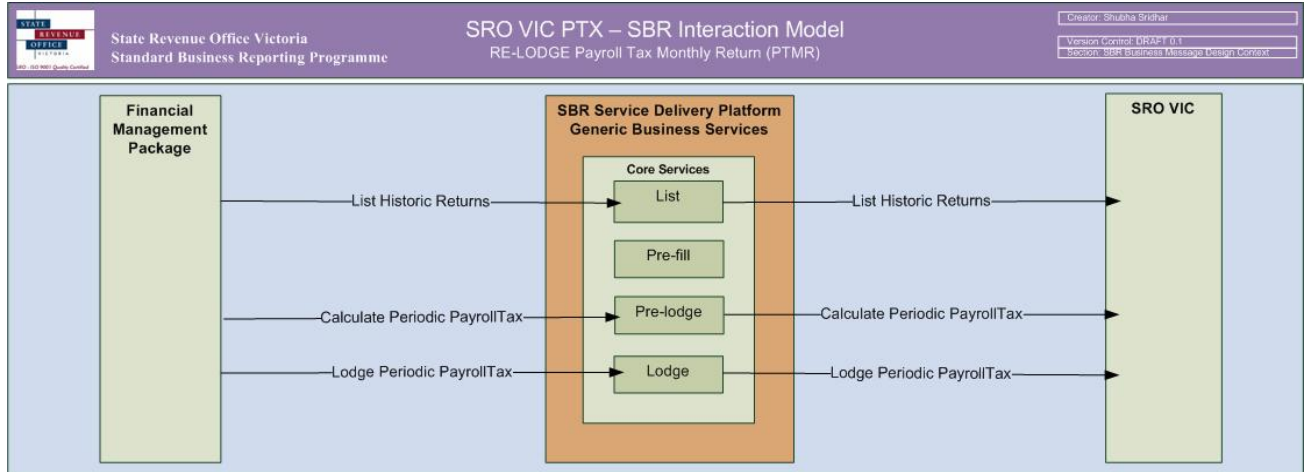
STATE REVENUE OFFICE VICTORIA
SRO - ISO 9001 Quality Certified

State Revenue Office Victoria
Standard Business Reporting Programme

SRO VIC PTX – SBR Interaction Model
RE-LODGE Payroll Tax Monthly Return (PTMR)

Creator: Shubha Sridhar
Version Control: DRAFT 0.1
Section: SBR Business Message Design Context

Financial Management Package

SBR Service Delivery Platform Generic Business Services

Core Services

List

Pre-fill

Pre-lodge

Lodge

SRO VIC

List Historic Returns

List Historic Returns

Calculate Periodic PayrollTax

Calculate Periodic PayrollTax

Lodge Periodic PayrollTax

Lodge Periodic PayrollTax